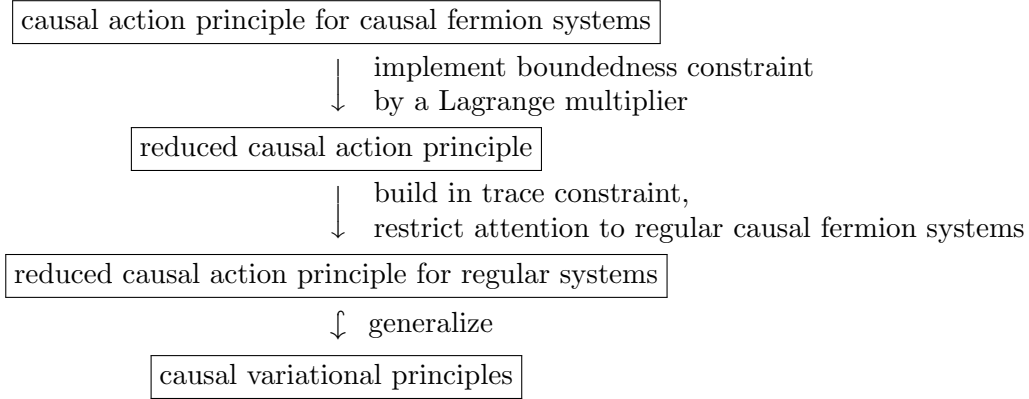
causal action principle for causal fermion systems

implement boundedness constraint by a Lagrange multiplier

reduced causal action principle

build in trace constraint, restrict attention to regular causal fermion systems

reduced causal action principle for regular systems

generalize

causal variational principles